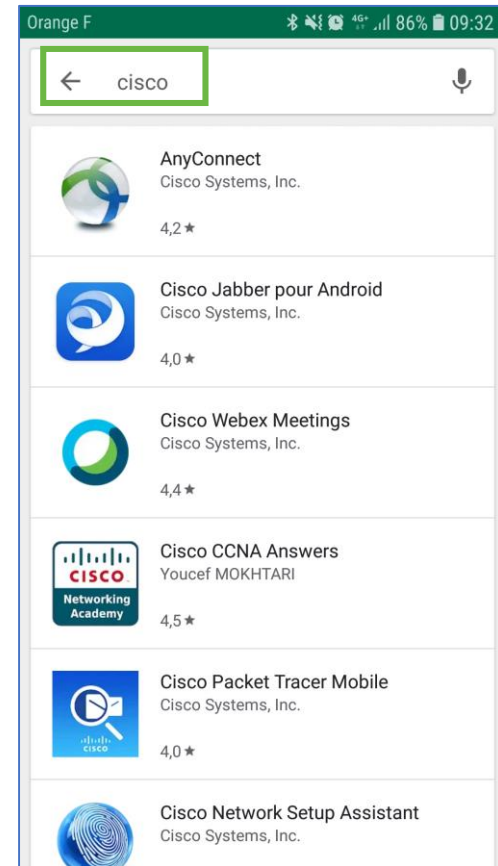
Orange F 4G+ 86% 09:32

cisco

AnyConnect
Cisco Systems, Inc.
4,2 ★

Cisco Jabber pour Android
Cisco Systems, Inc.
4,0 ★

Cisco Webex Meetings
Cisco Systems, Inc.
4,4 ★

CISCO
Networking Academy
Cisco CCNA Answers
Youcef MOKHTARI
4,5 ★

CISCO
Cisco Packet Tracer Mobile
Cisco Systems, Inc.
4,0 ★

Cisco Network Setup Assistant
Cisco Systems, Inc.